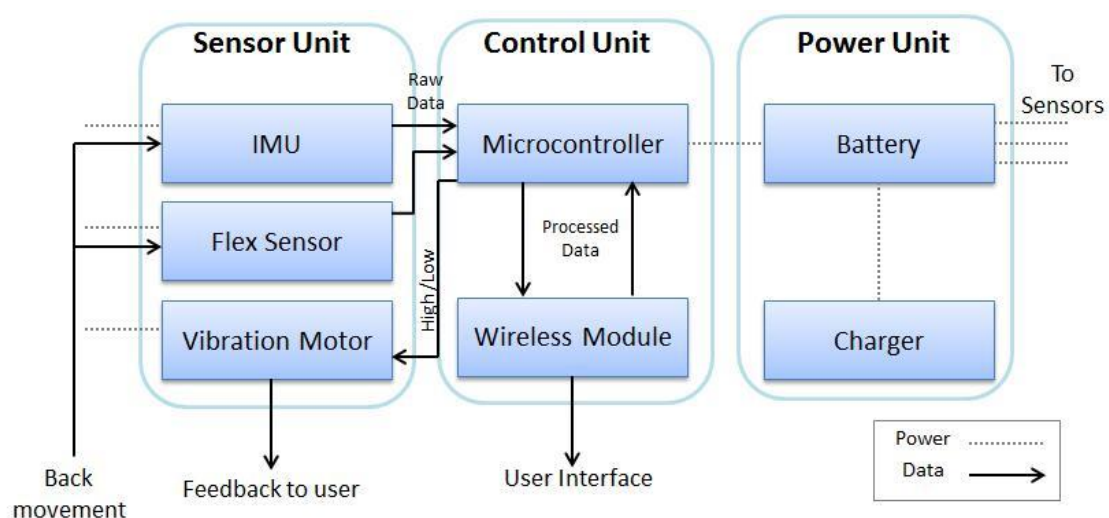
Sensor Unit

Control Unit

Power Unit

Raw Data

To Sensors

IMU

Microcontroller

Battery

Flex Sensor

Processed Data

High/Low

Vibration Motor

Wireless Module

Charger

Back movement

Feedback to user

User Interface

Power

Data